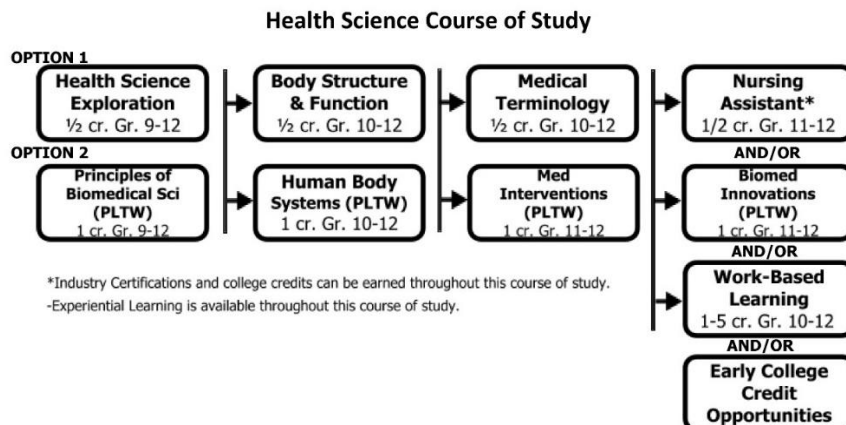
Health Science Course of Study

OPTION 1

Health Science Exploration
½ cr. Gr. 9-12

Body Structure & Function
½ cr. Gr. 10-12

Medical Terminology
½ cr. Gr. 10-12

Nursing Assistant*
1/2 cr. Gr. 11-12

OPTION 2

Principles of Biomedical Sci (PLTW)
1 cr. Gr. 9-12

Human Body Systems (PLTW)
1 cr. Gr. 10-12

Med Interventions (PLTW)
1 cr. Gr. 11-12

AND/OR

Biomed Innovations (PLTW)
1 cr. Gr. 11-12

AND/OR

Work-Based Learning
1-5 cr. Gr. 10-12

AND/OR

Early College Credit Opportunities

*Industry Certifications and college credits can be earned throughout this course of study.
-Experiential Learning is available throughout this course of study.